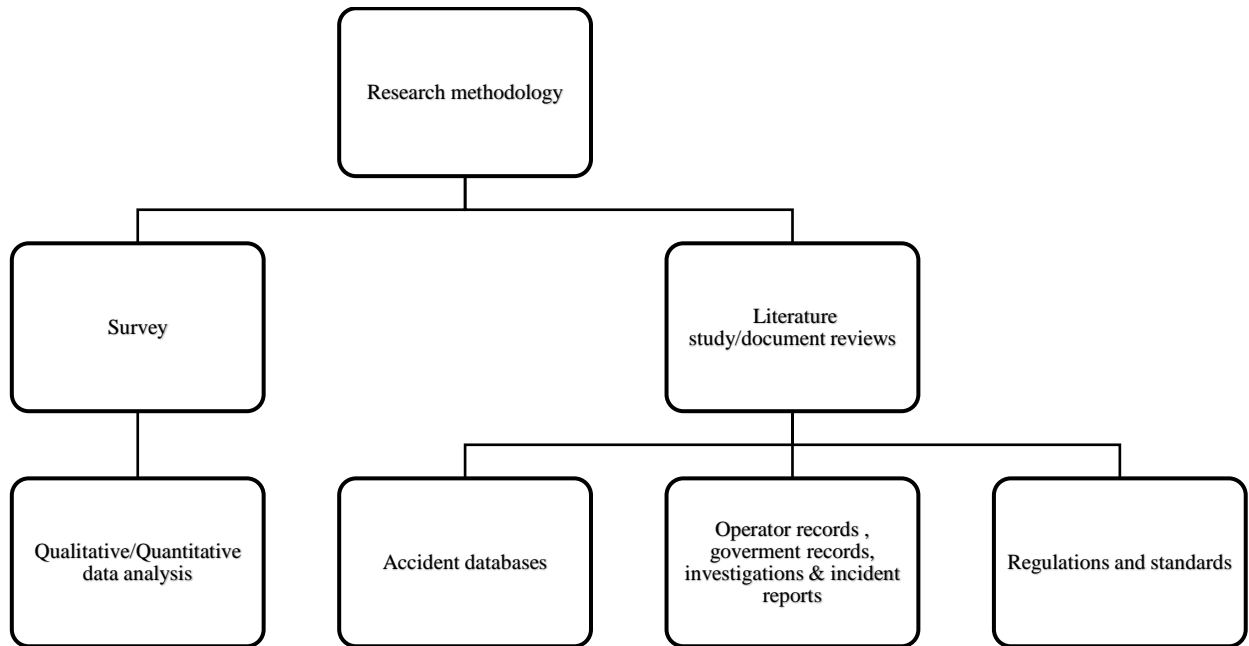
Research methodology

Survey

Literature study/document reviews

Qualitative/Quantitative data analysis

Accident databases

Operator records , goverment records, investigations & incident reports

Regulations and standards